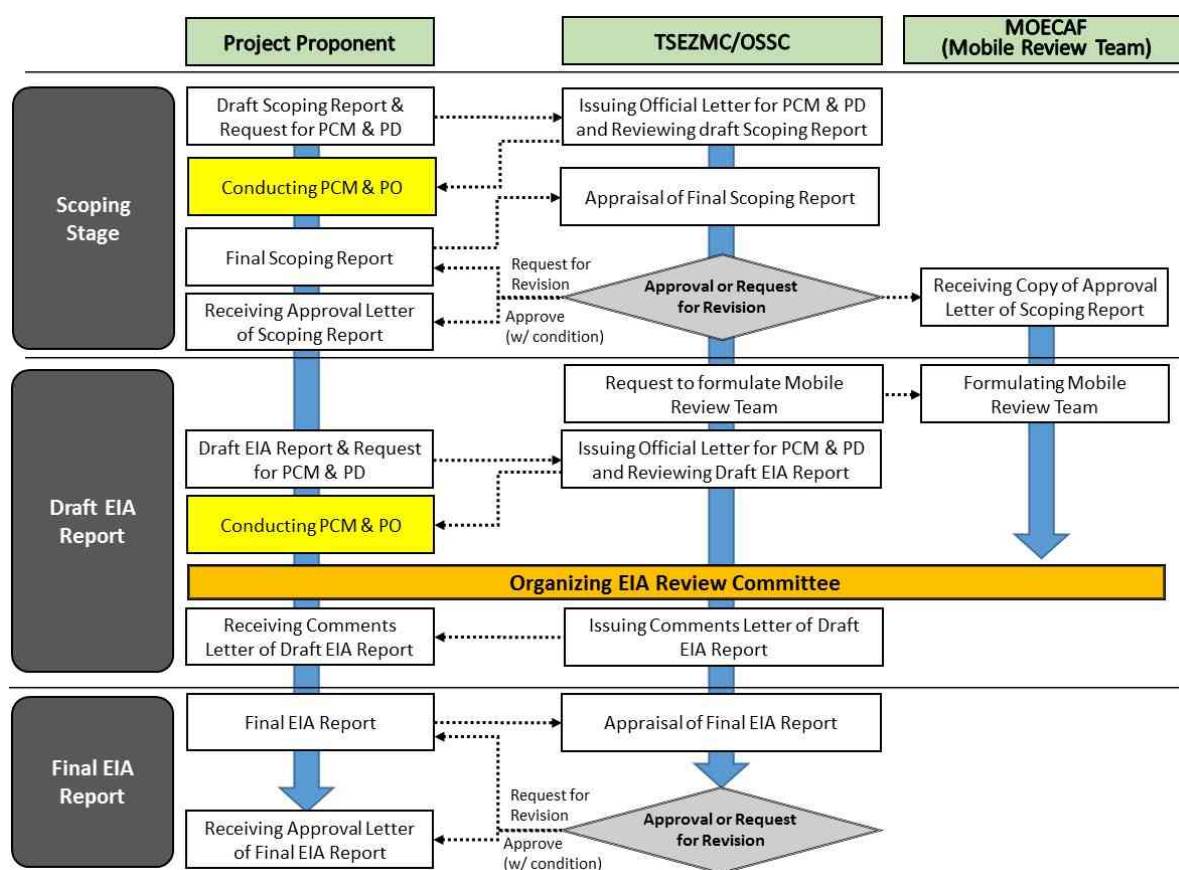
Project Proponent

TSEZMC/OSSC

MOECAF (Mobile Review Team)

Scoping Stage

Draft Scoping Report & Request for PCM & PD

Issuing Official Letter for PCM & PD and Reviewing draft Scoping Report

Conducting PCM & PO

Appraisal of Final Scoping Report

Final Scoping Report

Request for Revision

Approval or Request for Revision

Receiving Copy of Approval Letter of Scoping Report

Receiving Approval Letter of Scoping Report

Approve (w/ condition)

Draft EIA Report

Request to formulate Mobile Review Team

Formulating Mobile Review Team

Draft EIA Report & Request for PCM & PD

Issuing Official Letter for PCM & PD and Reviewing Draft EIA Report

Conducting PCM & PO

Organizing EIA Review Committee

Receiving Comments Letter of Draft EIA Report

Issuing Comments Letter of Draft EIA Report

Final EIA Report

Final EIA Report

Appraisal of Final EIA Report

Request for Revision

Approval or Request for Revision

Receiving Approval Letter of Final EIA Report

Approve (w/ condition)